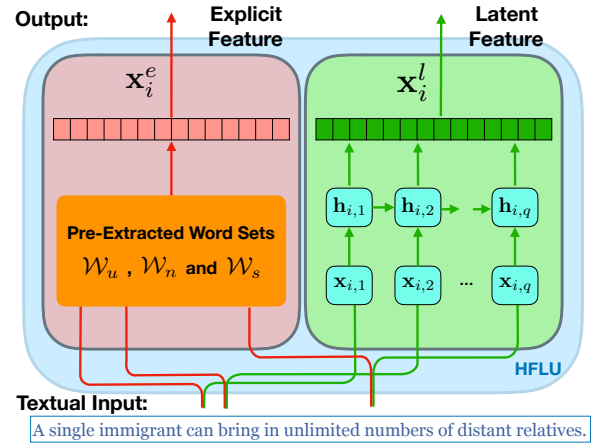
Output:

Explicit Feature

Latent Feature

$\mathbf{x}_i^e$

$\mathbf{x}_i^l$

Pre-Extracted Word Sets

$\mathcal{W}_u$ , $\mathcal{W}_n$ and $\mathcal{W}_s$

$\mathbf{h}_{i,1}$

$\mathbf{h}_{i,2}$

$\mathbf{h}_{i,q}$

$\mathbf{x}_{i,1}$

$\mathbf{x}_{i,2}$

...

$\mathbf{x}_{i,q}$

HFLU

Textual Input:

A single immigrant can bring in unlimited numbers of distant relatives.